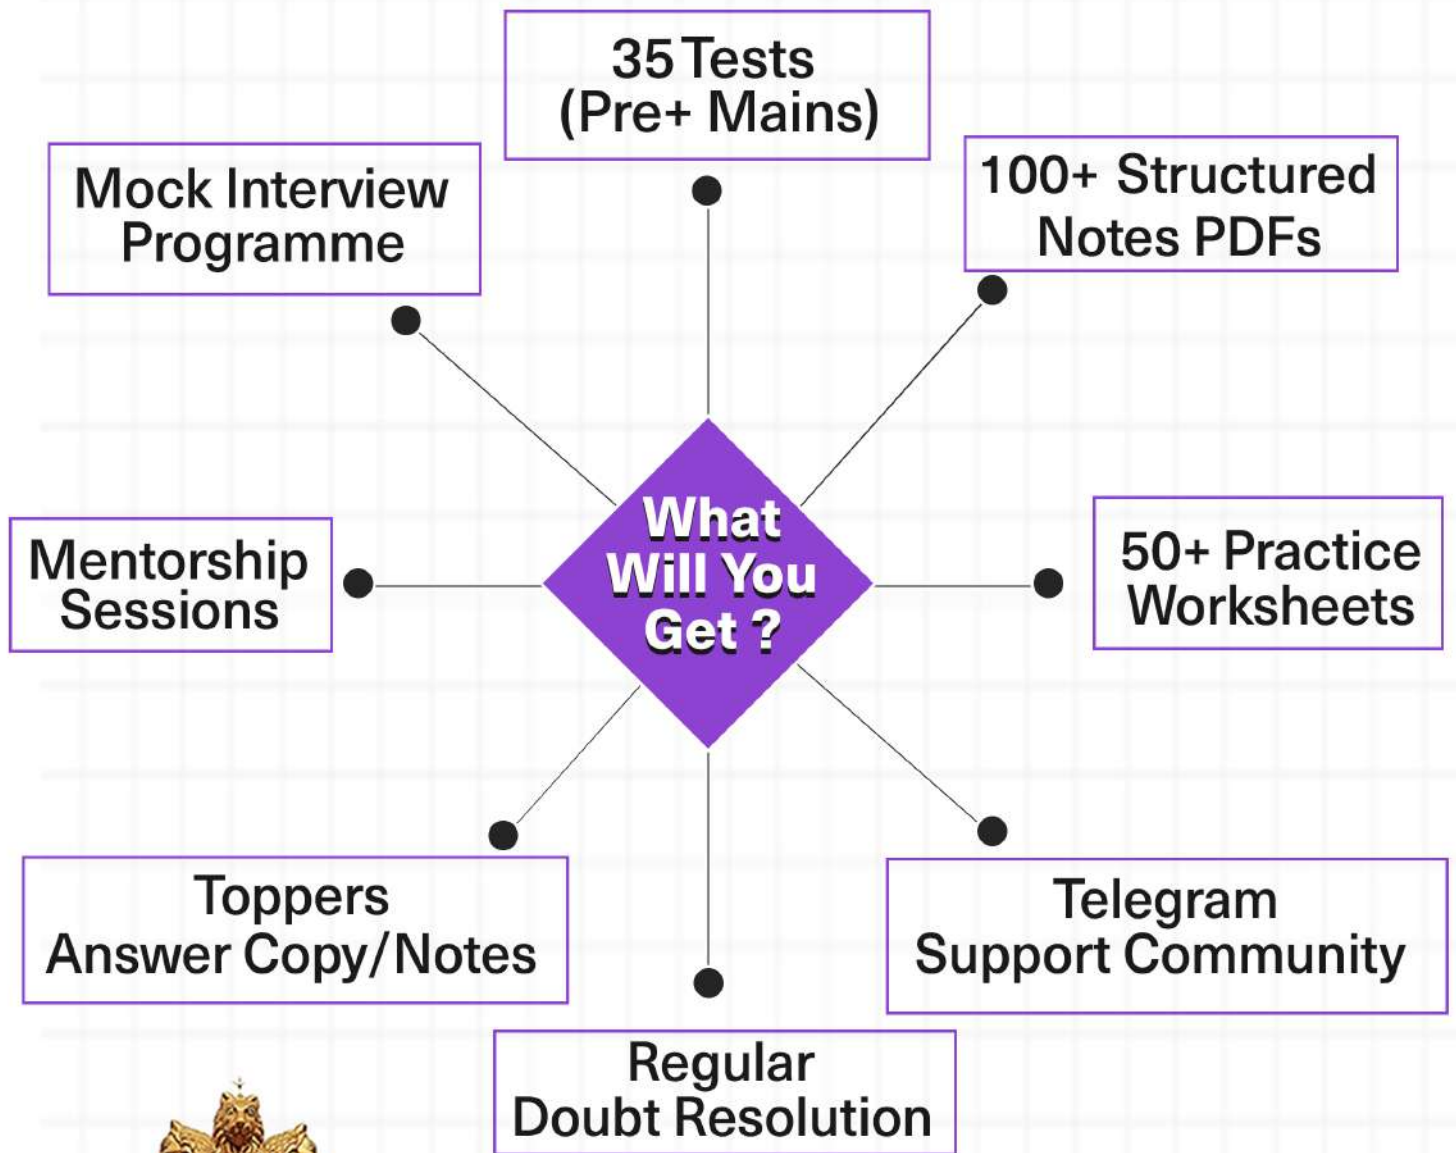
35 Tests
(Pre+ Mains)

Mock Interview
Programme

100+ Structured
Notes PDFs

What
Will You
Get ?

Mentorship
Sessions

50+ Practice
Worksheets

Toppers
Answer Copy/Notes

Telegram
Support Community

Regular
Doubt Resolution